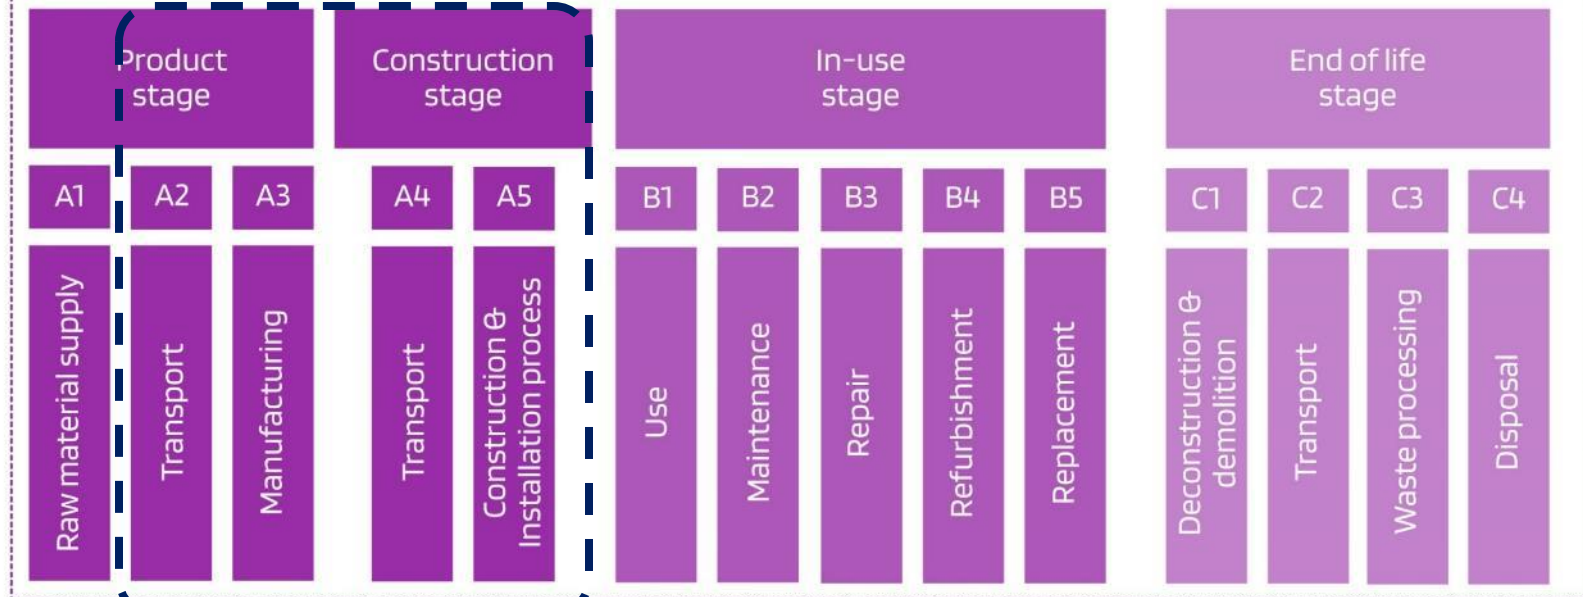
Product stage

Construction stage

In-use stage

End of life stage

A1

A2

A3

A4

A5

B1

B2

B3

B4

B5

C1

C2

C3

C4

Raw material supply

Transport

Manufacturing

Transport

Construction & Installation process

Use

Maintenance

Repair

Refurbishment

Replacement

Deconstruction & demolition

Transport

Waste processing

Disposal